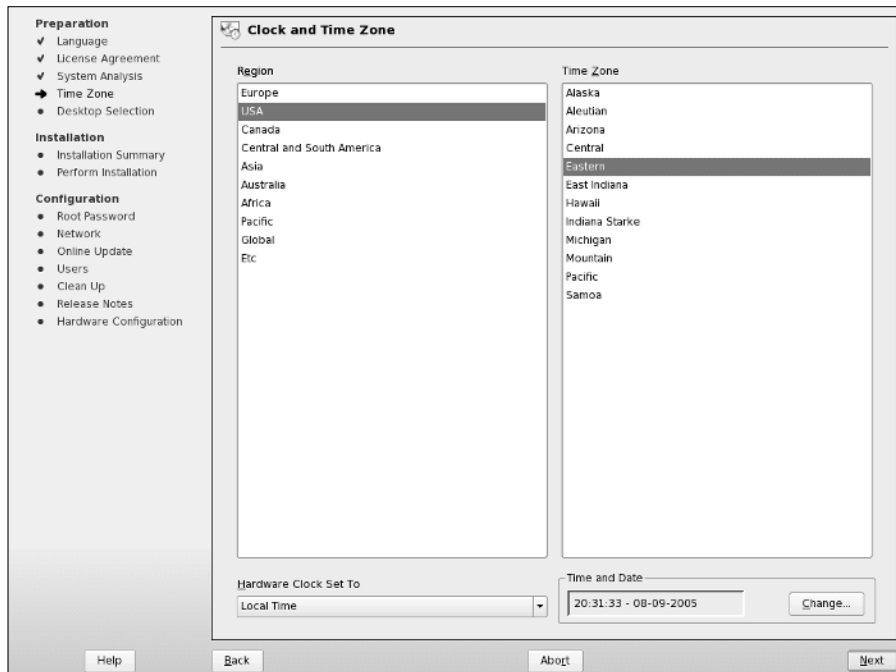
Preparation
✔ Language
✔ License Agreement
✔ System Analysis
➔ Time Zone
• Desktop Selection

Installation
• Installation Summary
• Perform Installation

Configuration
• Root Password
• Network
• Online Update
• Users
• Clean Up
• Release Notes
• Hardware Configuration

Clock and Time Zone

Region
Europe
USA
Canada
Central and South America
Asia
Australia
Africa
Pacific
Global
Etc

Time Zone
Alaska
Aleutian
Arizona
Central
Eastern
East Indiana
Hawaii
Indiana Starke
Michigan
Mountain
Pacific
Samoa

Hardware Clock Set To
Local Time

Time and Date
20:31:33 - 08-09-2005
Change...

Help
Back
Abort
Next